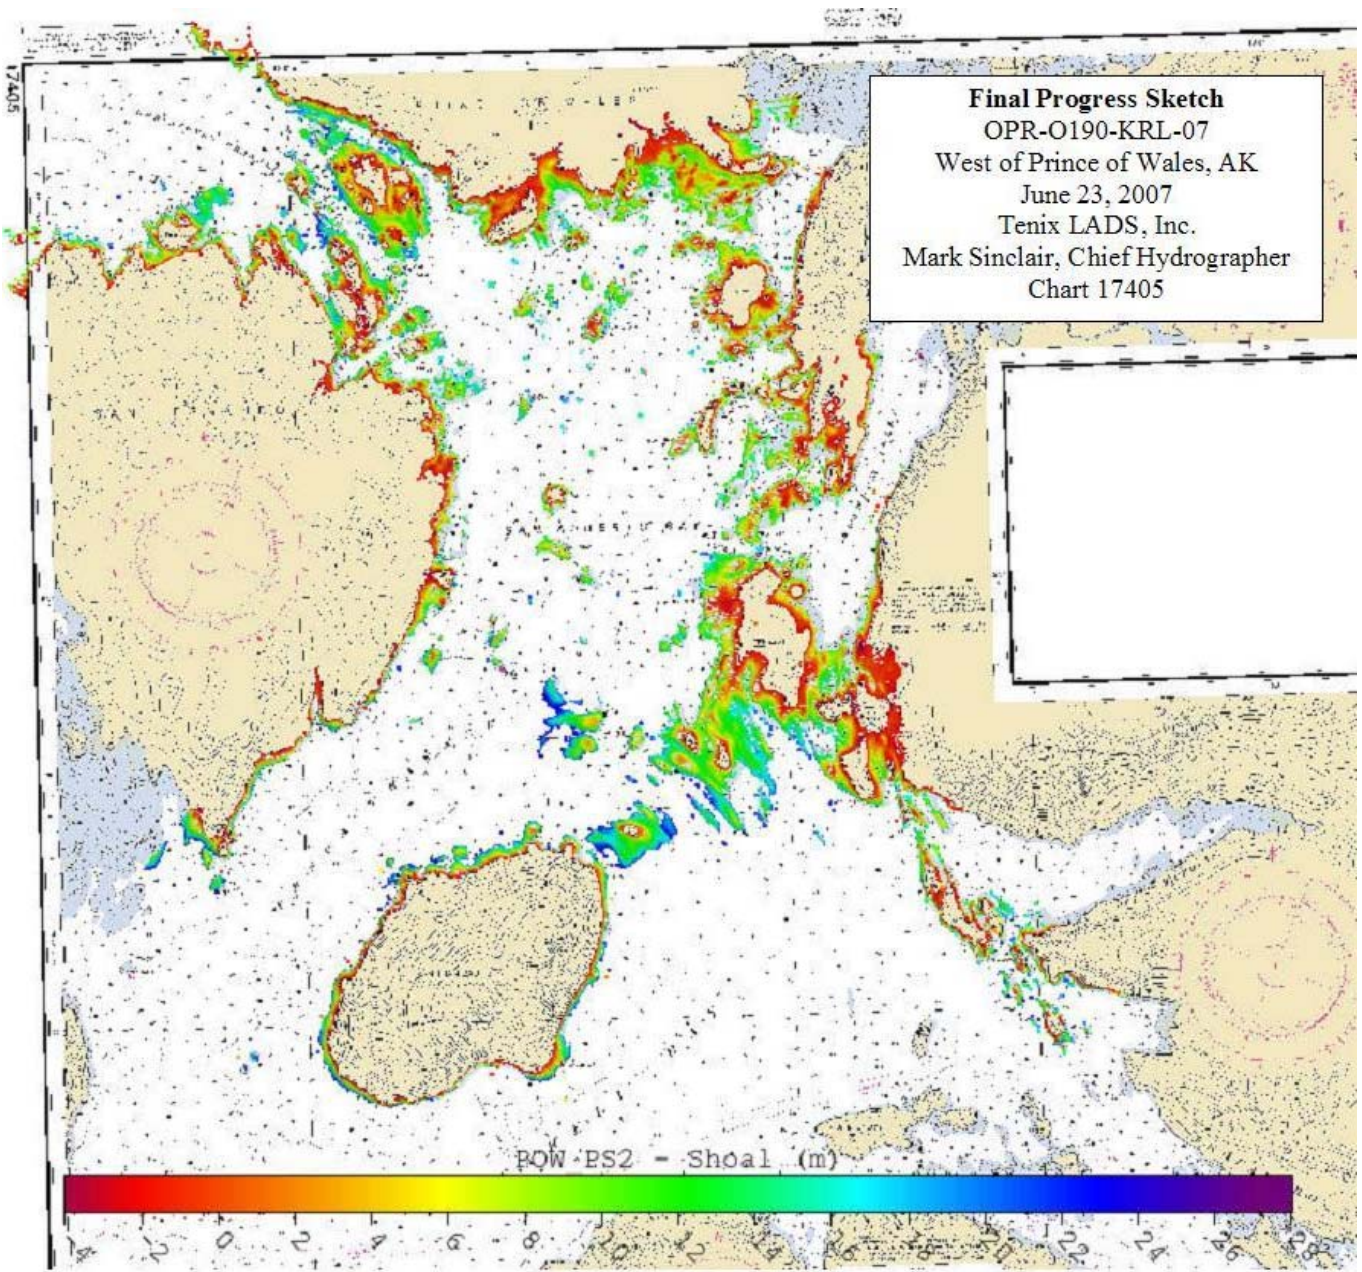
Final Progress Sketch
OPR-O190-KRL-07
West of Prince of Wales, AK
June 23, 2007
Tenix LADS, Inc.
Mark Sinclair, Chief Hydrographer
Chart 17405

17405

SAN FERNANDO

SAN ALBERTO BAY

POW PS2 - Shoal (m)

-4 -2 0 2 4 6 8 10 12 14 16 18 20 22 24 26 28